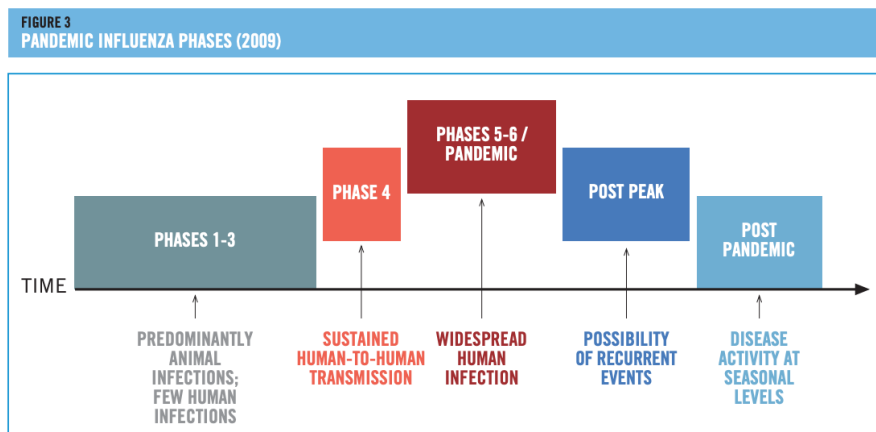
FIGURE 3
PANDEMIC INFLUENZA PHASES (2009)

PHASES 1-3

PHASE 4

PHASES 5-6 / PANDEMIC

POST PEAK

POST PANDEMIC

TIME

PREDOMINANTLY ANIMAL INFECTIONS; FEW HUMAN INFECTIONS

SUSTAINED HUMAN-TO-HUMAN TRANSMISSION

WIDESPREAD HUMAN INFECTION

POSSIBILITY OF RECURRENT EVENTS

DISEASE ACTIVITY AT SEASONAL LEVELS